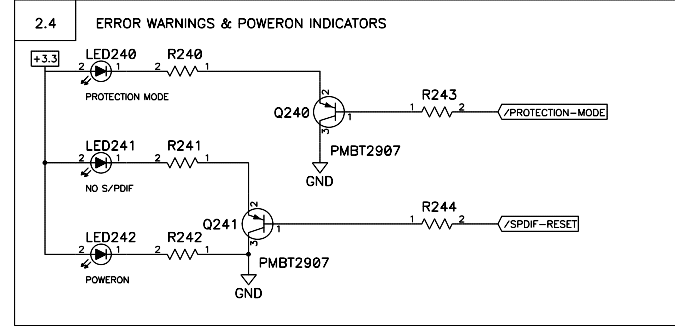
2.4 ERROR WARNINGS & POWERON INDICATORS

+3.3

LED240
2 1
PROTECTION MODE

R240
2 1

Q240
2
1
3
PMBT2907
GND

R243
1 2
/PROTECTION-MODE

LED241
2 1
NO S/PDIF

R241
2 1

Q241
2
1
3
PMBT2907
GND

R244
1 2
/SPDIF-RESET

LED242
2 1
POWERON

R242
2 1